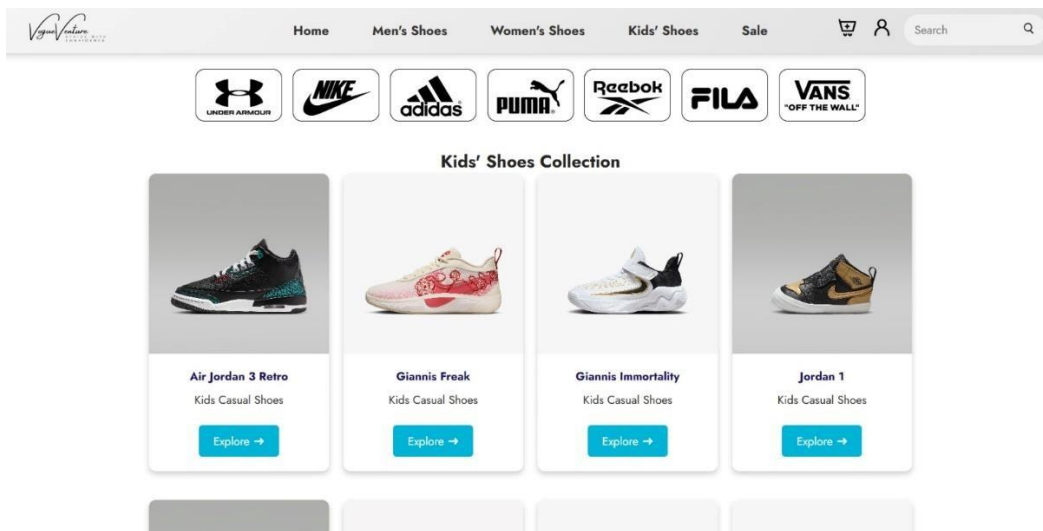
VogueVenture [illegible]

Home Men's Shoes Women's Shoes Kids' Shoes Sale

Search

UNDER ARMOUR NIKE adidas PUMA Reebok FILA VANS "OFF THE WALL"

Kids' Shoes Collection

Air Jordan 3 Retro
Kids Casual Shoes
Explore →

Giannis Freak
Kids Casual Shoes
Explore →

Giannis Immortality
Kids Casual Shoes
Explore →

Jordan 1
Kids Casual Shoes
Explore →